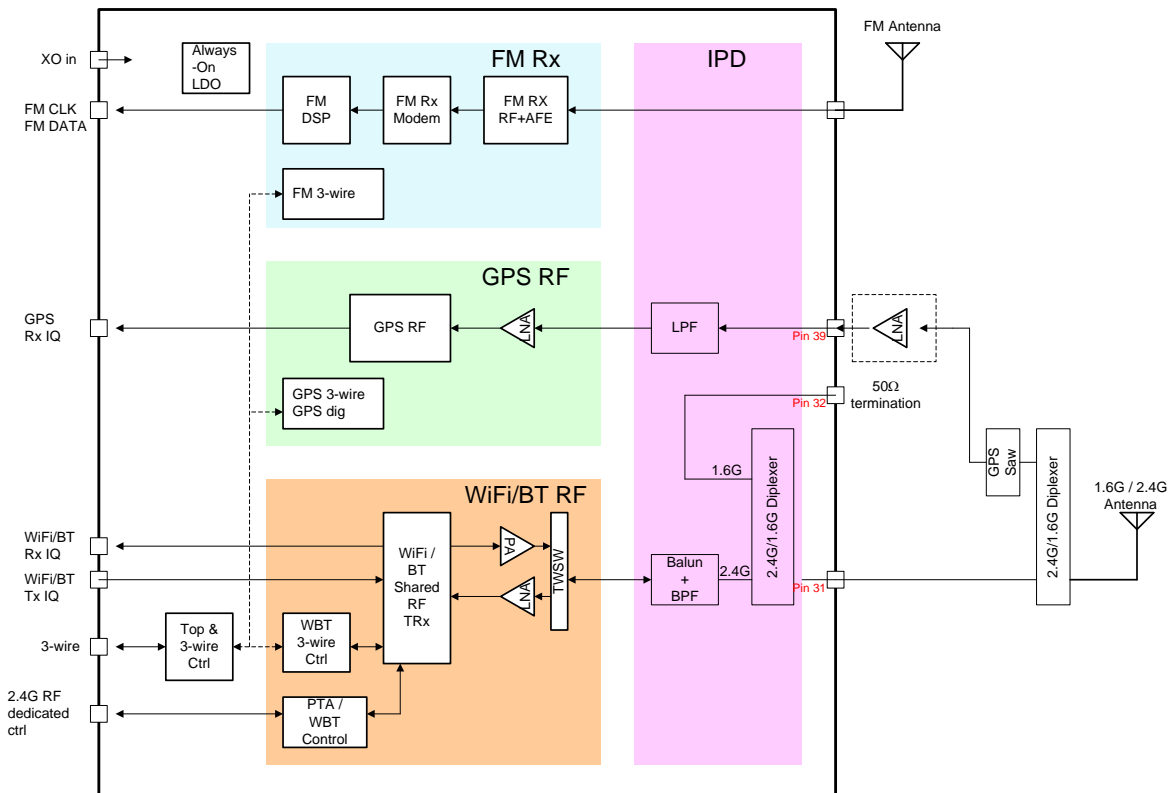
XO in

Always -On LDO

FM Rx

IPD

FM Antenna

FM CLK
FM DATA

FM DSP

FM Rx Modem

FM RX RF+AFE

FM 3-wire

GPS RF

GPS
Rx IQ

GPS RF

LNA

LPF

Pin 39

LNA

GPS 3-wire
GPS dig

Pin 32

50Ω
termination

1.6G

2.4G/1.6G Diplexer

GPS Saw

2.4G/1.6G Diplexer

1.6G / 2.4G
Antenna

WiFi/BT RF

WiFi/BT
Rx IQ

WiFi/BT
Tx IQ

WiFi / BT Shared RF TRx

PA

LNA

TWSW

Balun + BPF

2.4G

Pin 31

3-wire

Top & 3-wire Ctrl

WBT 3-wire Ctrl

2.4G RF
dedicated
ctrl

PTA / WBT Control